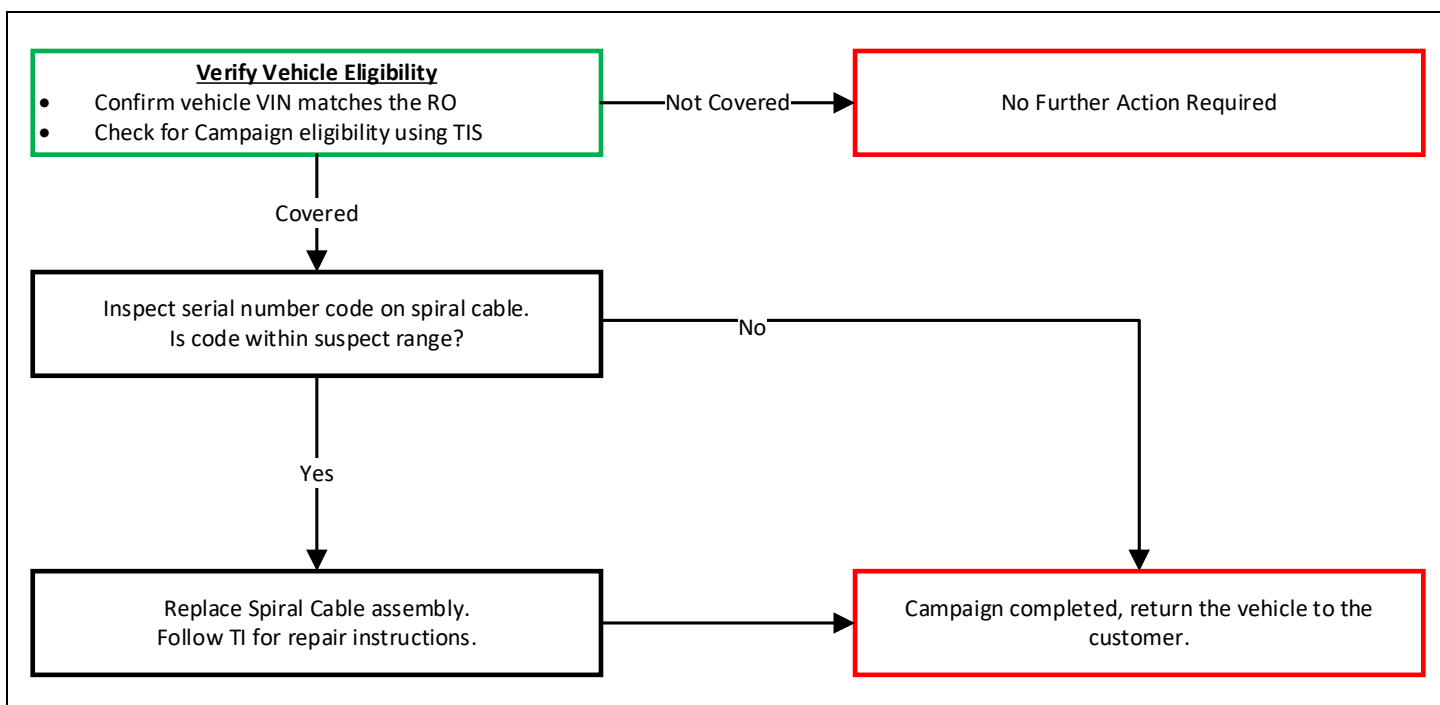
Verify Vehicle Eligibility
• Confirm vehicle VIN matches the RO
• Check for Campaign eligibility using TIS

Not Covered

No Further Action Required

Covered

Inspect serial number code on spiral cable. Is code within suspect range?

No

Yes

Replace Spiral Cable assembly. Follow TI for repair instructions.

Campaign completed, return the vehicle to the customer.